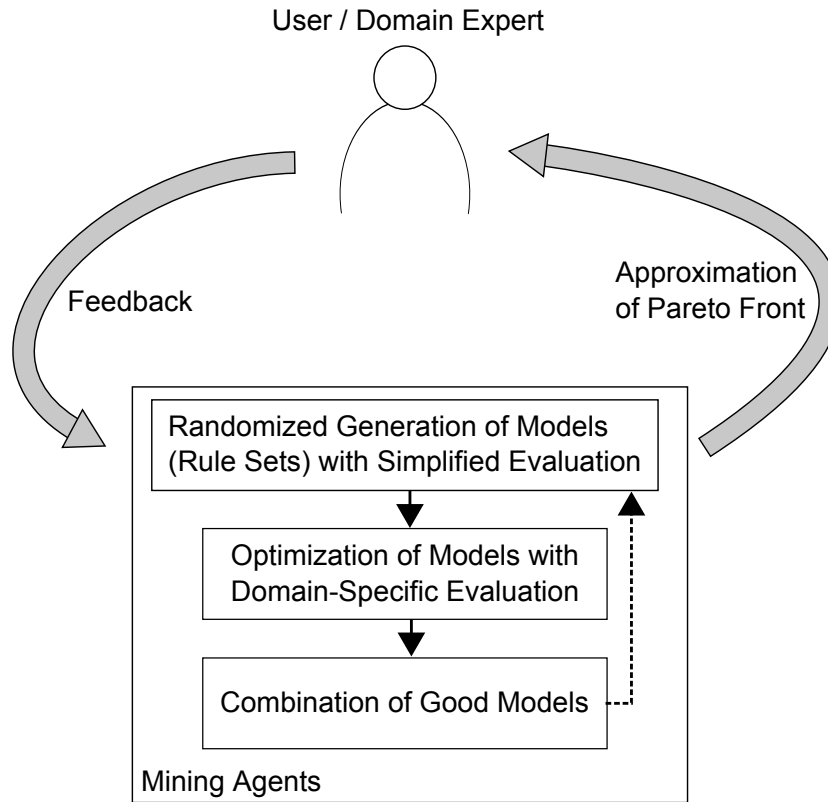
User / Domain Expert

Feedback

Approximation of Pareto Front

Randomized Generation of Models (Rule Sets) with Simplified Evaluation

Optimization of Models with Domain-Specific Evaluation

Combination of Good Models

Mining Agents